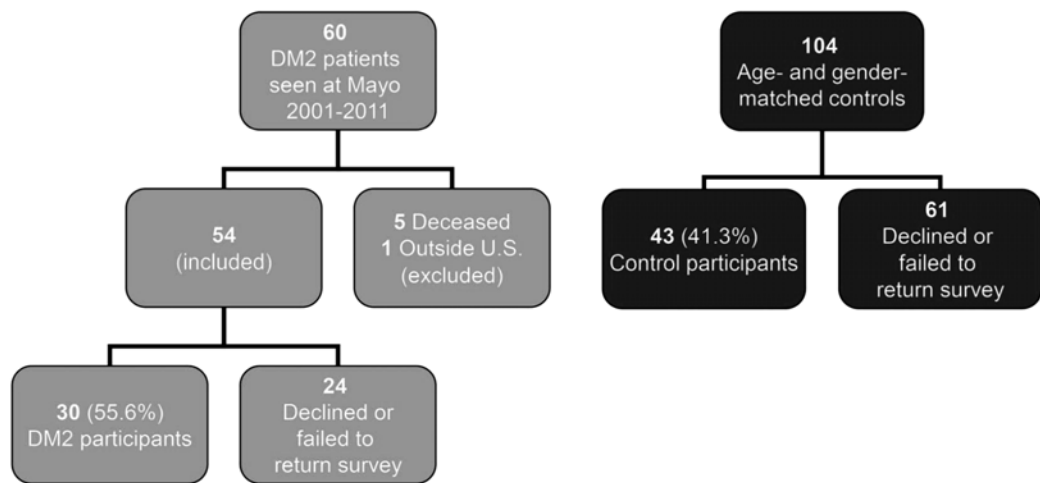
60
DM2 patients seen at Mayo 2001-2011

54
(included)

5 Deceased
1 Outside U.S.
(excluded)

30 (55.6%)
DM2 participants

24
Declined or failed to return survey

104
Age- and gender-matched controls

43 (41.3%)
Control participants

61
Declined or failed to return survey